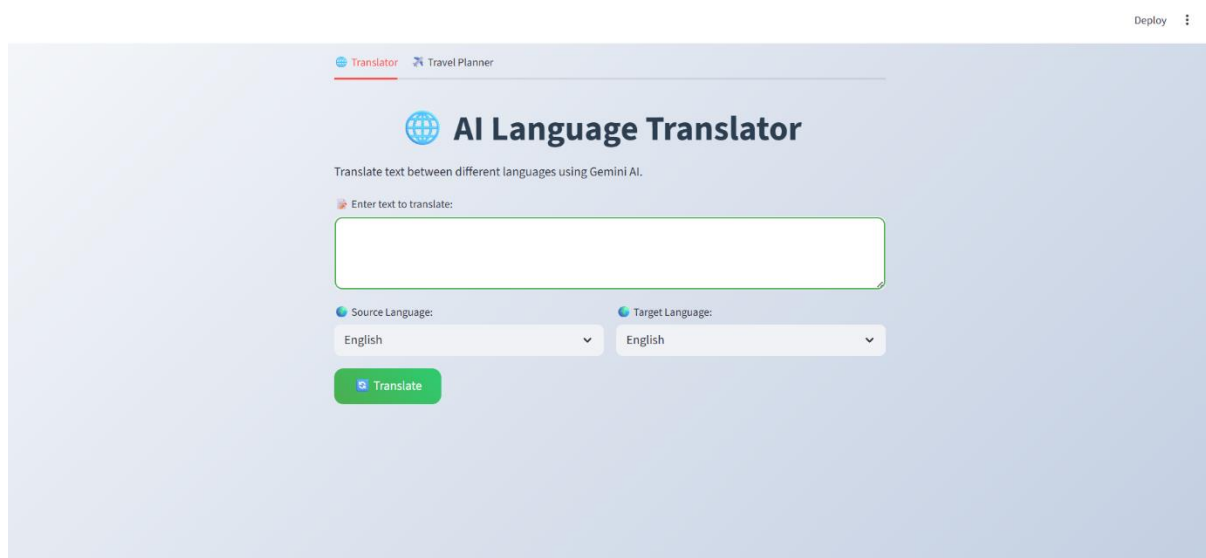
Deploy ⋮

🌐 Translator ✈️ Travel Planner

🌐 AI Language Translator

Translate text between different languages using Gemini AI.

📝 Enter text to translate:

🌎 Source Language:

English

🌎 Target Language:

English

🔄 Translate